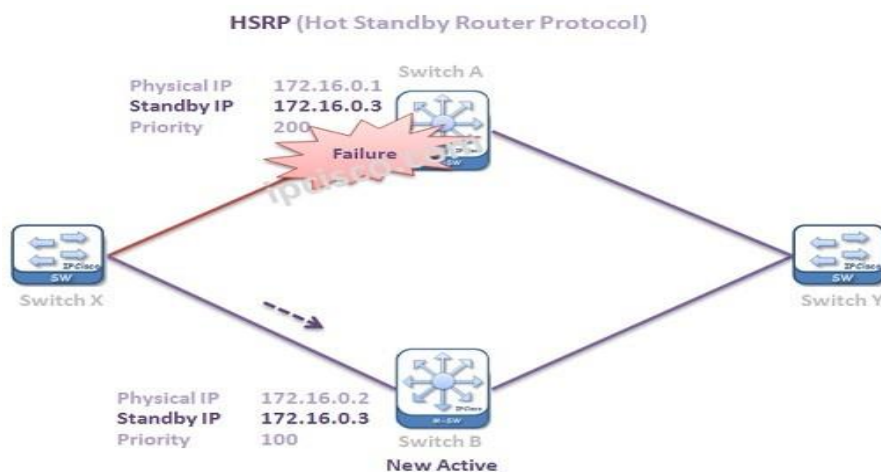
HSRP (Hot Standby Router Protocol)

Physical IP 172.16.0.1
Standby IP 172.16.0.3
Priority 200

Switch A

Failure

ipcisco.com

SW

IPCisco
SW
Switch X

IPCisco
SW
Switch Y

Physical IP 172.16.0.2
Standby IP 172.16.0.3
Priority 100

IPCisco
M-SW
Switch B
New Active